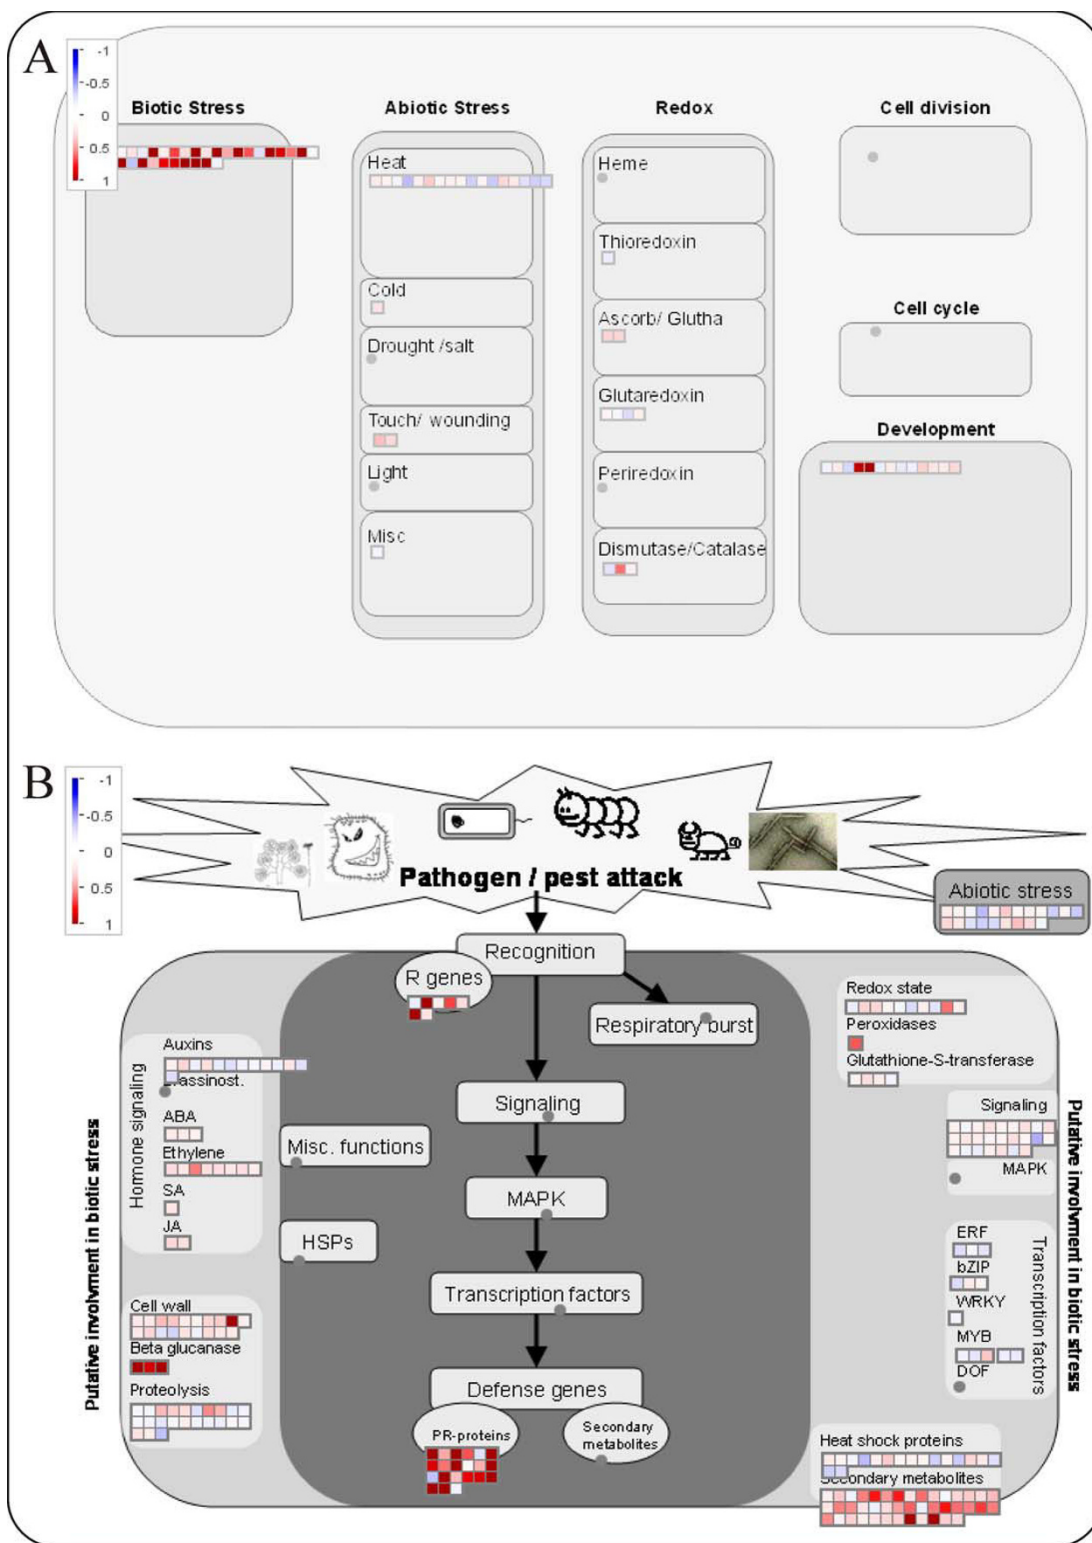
A

-1
-0.5
0
0.5
1

Biotic Stress

Abiotic Stress
Heat
Cold
Drought /salt
Touch/ wounding
Light
Misc

Redox
Heme
Thioredoxin
Ascorb/ Glutha
Glutaredoxin
Periredoxin
Dismutase/Catalase

Cell division

Cell cycle

Development

B

-1
-0.5
0
0.5
1

Pathogen / pest attack

Abiotic stress

Recognition
R genes
Respiratory burst
Signaling
MAPK
Transcription factors
Defense genes
PR-proteins
Secondary metabolites

Misc. functions
HSPs

Putative involvment in biotic stress
Hormone signaling
Auxins
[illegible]assinost.
ABA
Ethylene
SA
JA
Cell wall
Beta glucanase
Proteolysis

Redox state
Peroxidases
Glutathione-S-transferase
Signaling
MAPK
ERF
bZIP
WRKY
MYB
DOF
Transcription factors
Putative involvment in biotic stress
Heat shock proteins
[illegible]condary metabolites